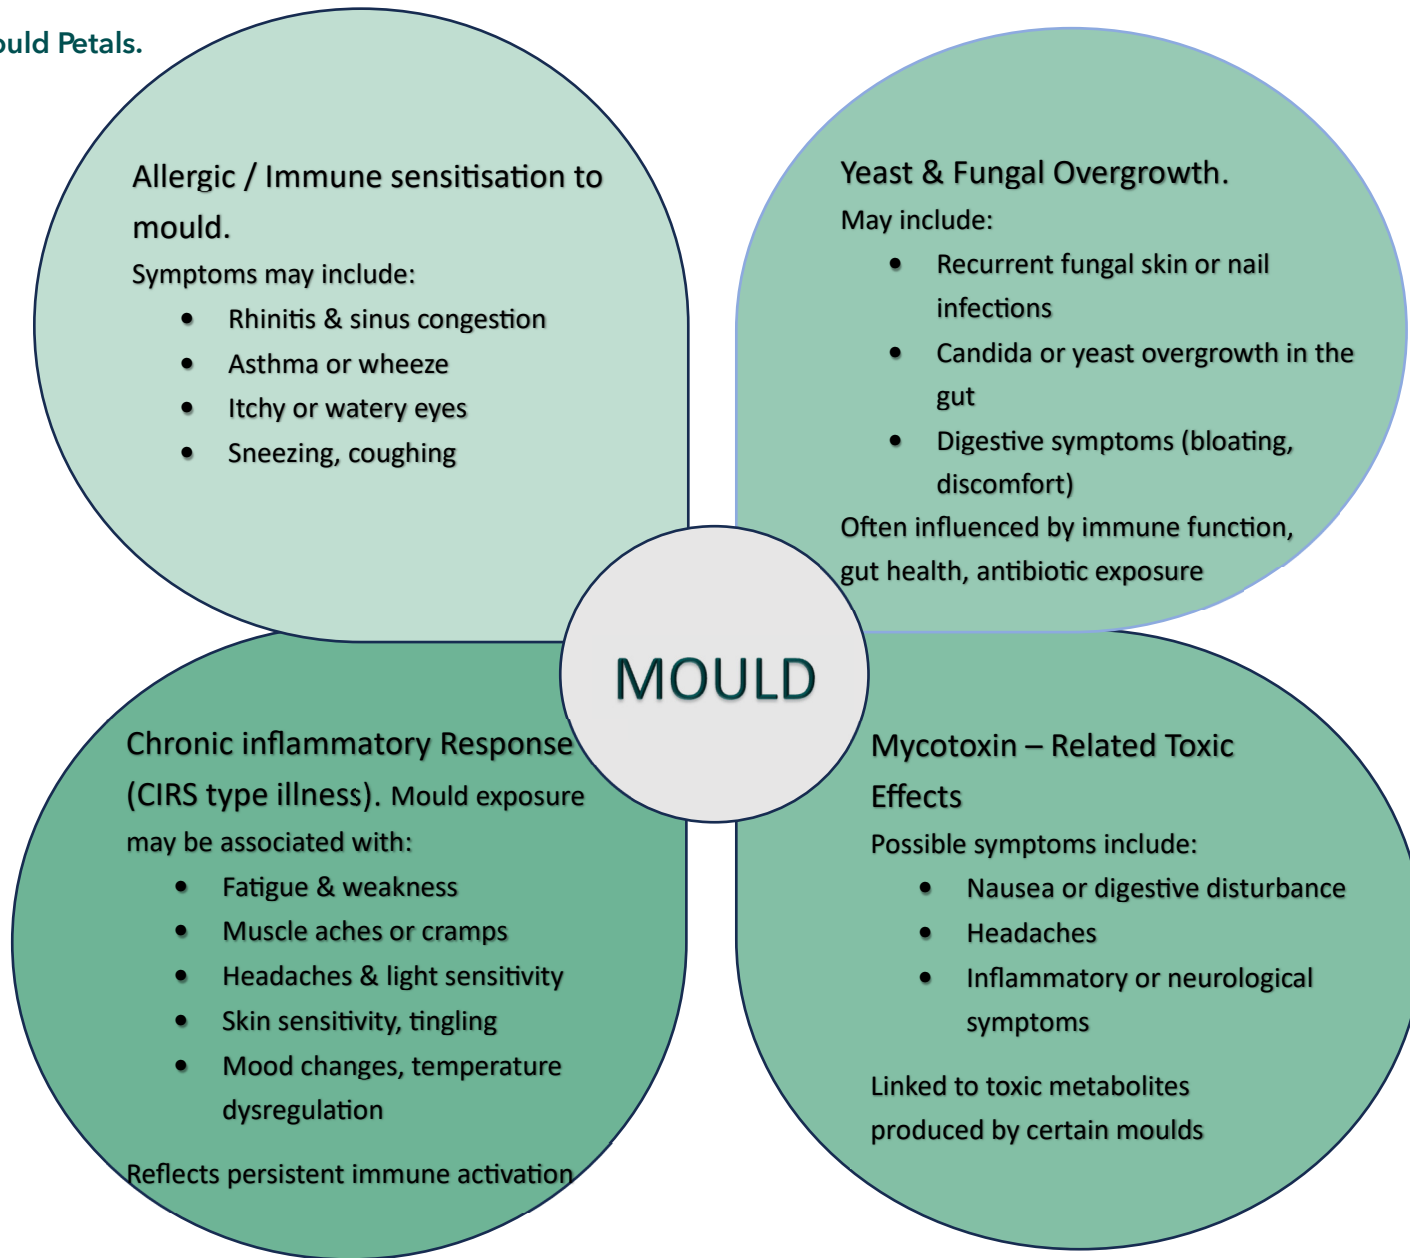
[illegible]uld Petals.

Allergic / Immune sensitisation to mould.

Symptoms may include:

- Rhinitis & sinus congestion
- Asthma or wheeze
- Itchy or watery eyes
- Sneezing, coughing

Yeast & Fungal Overgrowth.

May include:

- Recurrent fungal skin or nail infections
- Candida or yeast overgrowth in the gut
- Digestive symptoms (bloating, discomfort)

Often influenced by immune function, gut health, antibiotic exposure

MOULD

Chronic inflammatory Response (CIRS type illness). Mould exposure may be associated with:

- Fatigue & weakness
- Muscle aches or cramps
- Headaches & light sensitivity
- Skin sensitivity, tingling
- Mood changes, temperature dysregulation

Reflects persistent immune activation

Mycotoxin – Related Toxic Effects

Possible symptoms include:

- Nausea or digestive disturbance
- Headaches
- Inflammatory or neurological symptoms

Linked to toxic metabolites produced by certain moulds